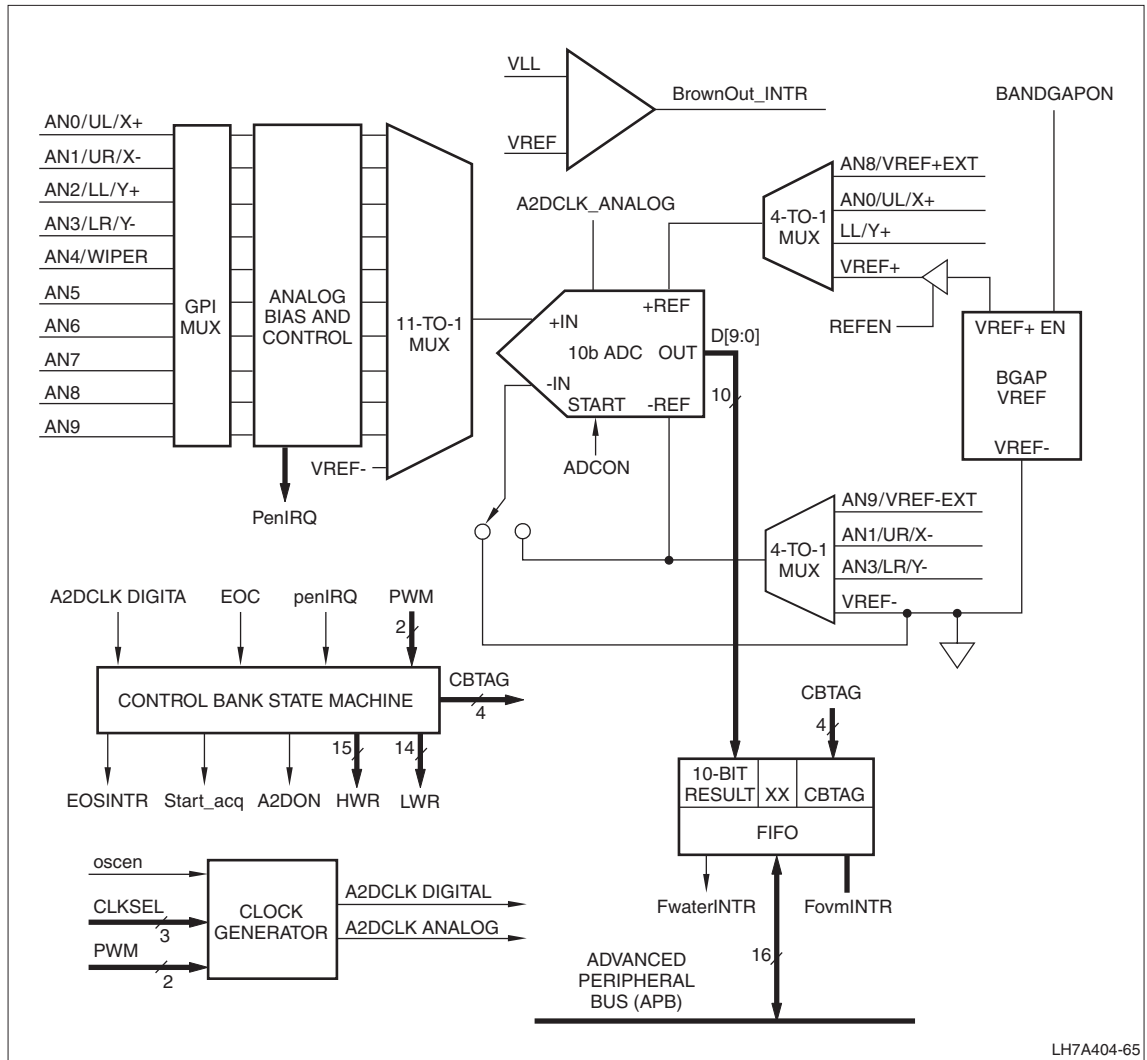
VLL
VREF
BrownOut_INTR
BANDGAPON
AN0/UL/X+
AN1/UR/X-
AN2/LL/Y+
AN3/LR/Y-
AN4/WIPER
AN5
AN6
AN7
AN8
AN9
GPI MUX
ANALOG BIAS AND CONTROL
11-TO-1 MUX
VREF-
PenIRQ
A2DCLK_ANALOG
+IN
+REF
10b ADC
OUT
D[9:0]
-IN
START
-REF
10
ADCON
4-TO-1 MUX
AN8/VREF+EXT
AN0/UL/X+
LL/Y+
VREF+
REFEN
VREF+ EN
BGAP VREF
VREF-
4-TO-1 MUX
AN9/VREF-EXT
AN1/UR/X-
AN3/LR/Y-
VREF-
A2DCLK DIGITA
EOC
penIRQ
PWM
2
CBTAG
4
CONTROL BANK STATE MACHINE
15
14
EOSINTR
Start_acq
A2DON
HWR
LWR
CBTAG
4
10-BIT RESULT
XX
CBTAG
FIFO
oscen
CLKSEL
3
PWM
2
CLOCK GENERATOR
A2DCLK DIGITAL
A2DCLK ANALOG
FwaterINTR
FovmINTR
16
ADVANCED PERIPHERAL BUS (APB)
LH7A404-65